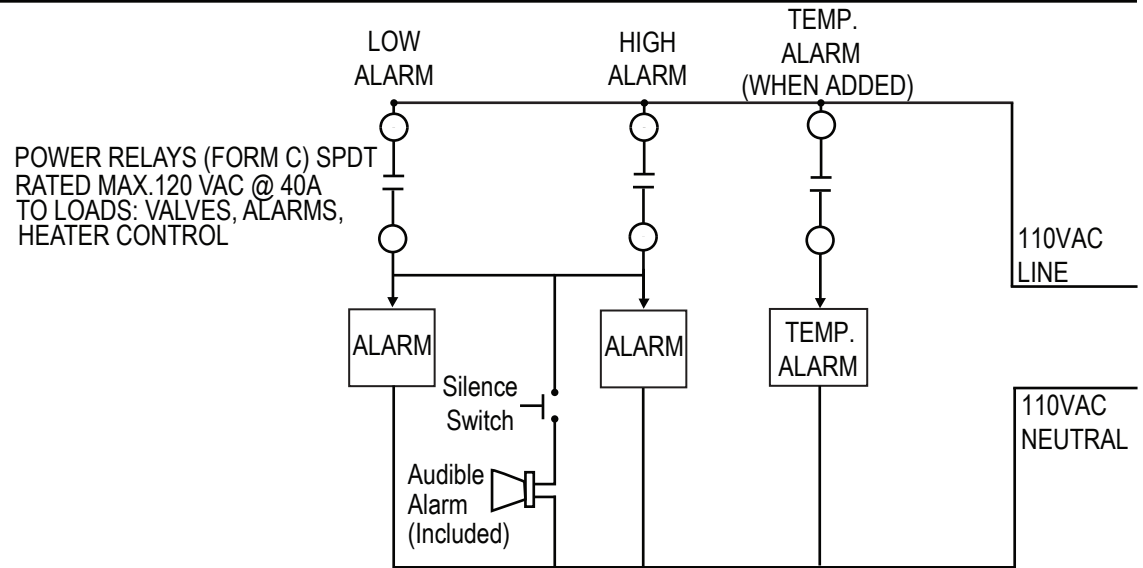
LOW ALARM

HIGH ALARM

TEMP. ALARM (WHEN ADDED)

POWER RELAYS (FORM C) SPDT RATED MAX.120 VAC @ 40A TO LOADS: VALVES, ALARMS, HEATER CONTROL

110VAC LINE

ALARM

ALARM

TEMP. ALARM

Silence Switch

110VAC NEUTRAL

Audible Alarm (Included)